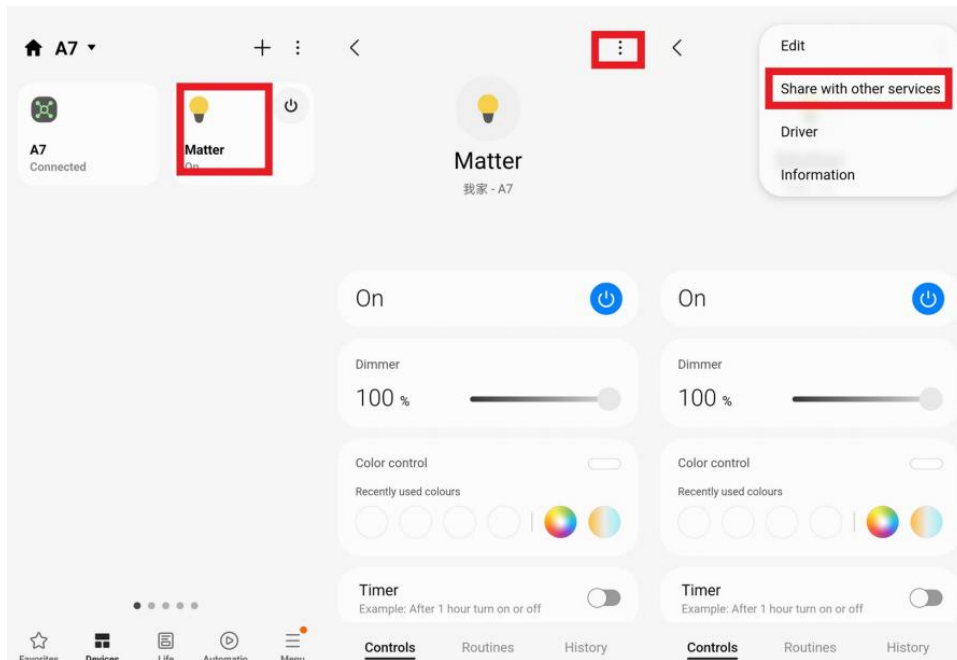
A7

A7
Connected

Matter
On

Favorites Devices Life Automatio Menu

Matter
我家 - A7

On

Dimmer
100 %

Color control
Recently used colours

Timer
Example: After 1 hour turn on or off

Controls Routines History

Edit
Share with other services
Driver
Information

On

Dimmer
100 %

Color control
Recently used colours

Timer
Example: After 1 hour turn on or off

Controls Routines History